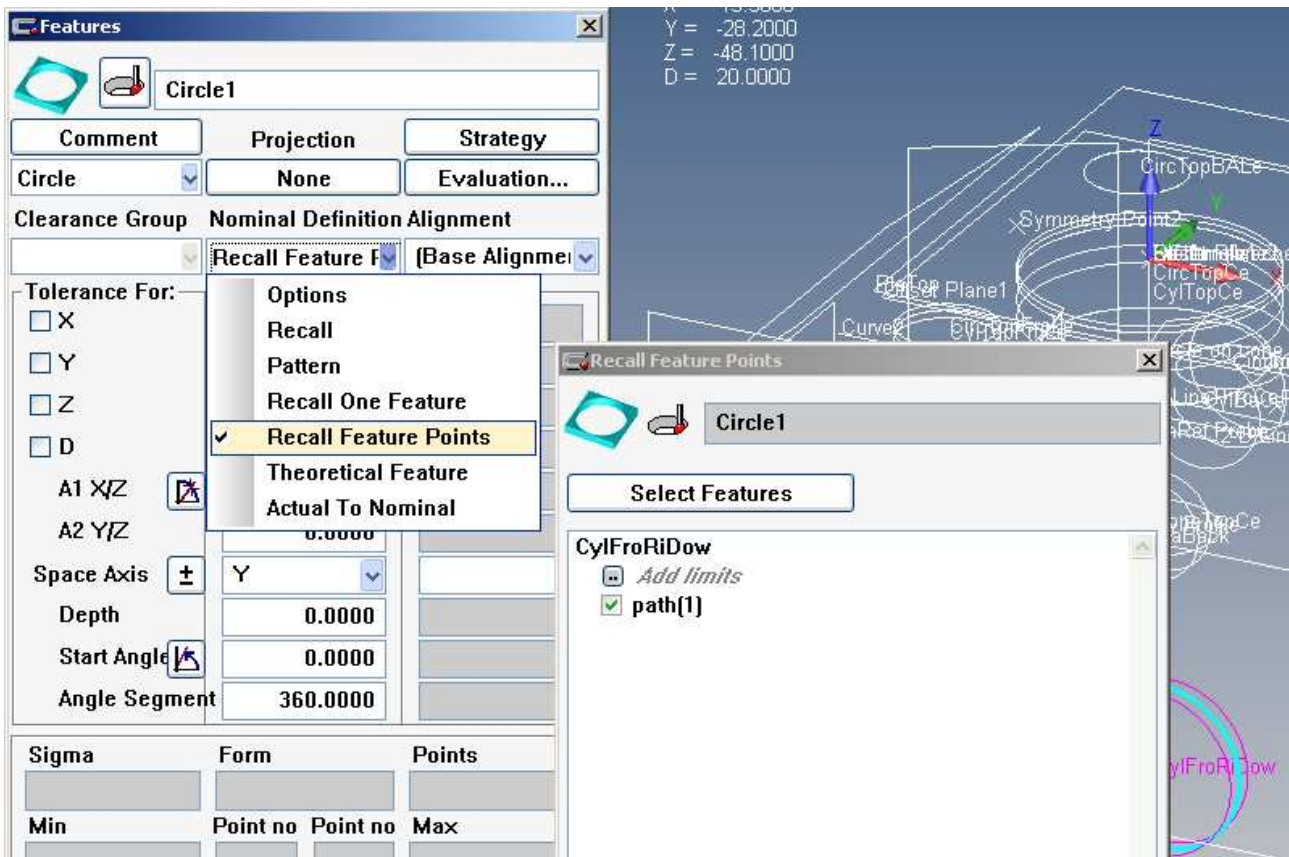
Features

Circle1

Comment
Projection
Strategy
Circle
None
Evaluation...
Clearance Group
Nominal Definition
Alignment
Recall Feature P
(Base Alignme
Tolerance For:
X
Y
Z
D
A1 X/Z
A2 Y/Z
0.0000
Space Axis
±
Y
Depth
0.0000
Start Angle
0.0000
Angle Segment
360.0000

Options
Recall
Pattern
Recall One Feature
Recall Feature Points
Theoretical Feature
Actual To Nominal

Sigma
Form
Points
Min
Point no
Point no
Max

Y = -28.2000
Z = -48.1000
D = 20.0000

Z
CircTopBALe
SymmetryPoint2
Plane1
CircTopCe
CylTopCe
Curve2
CylFroRiDow

Recall Feature Points

Circle1

Select Features

CylFroRiDow
Add limits
path(1)